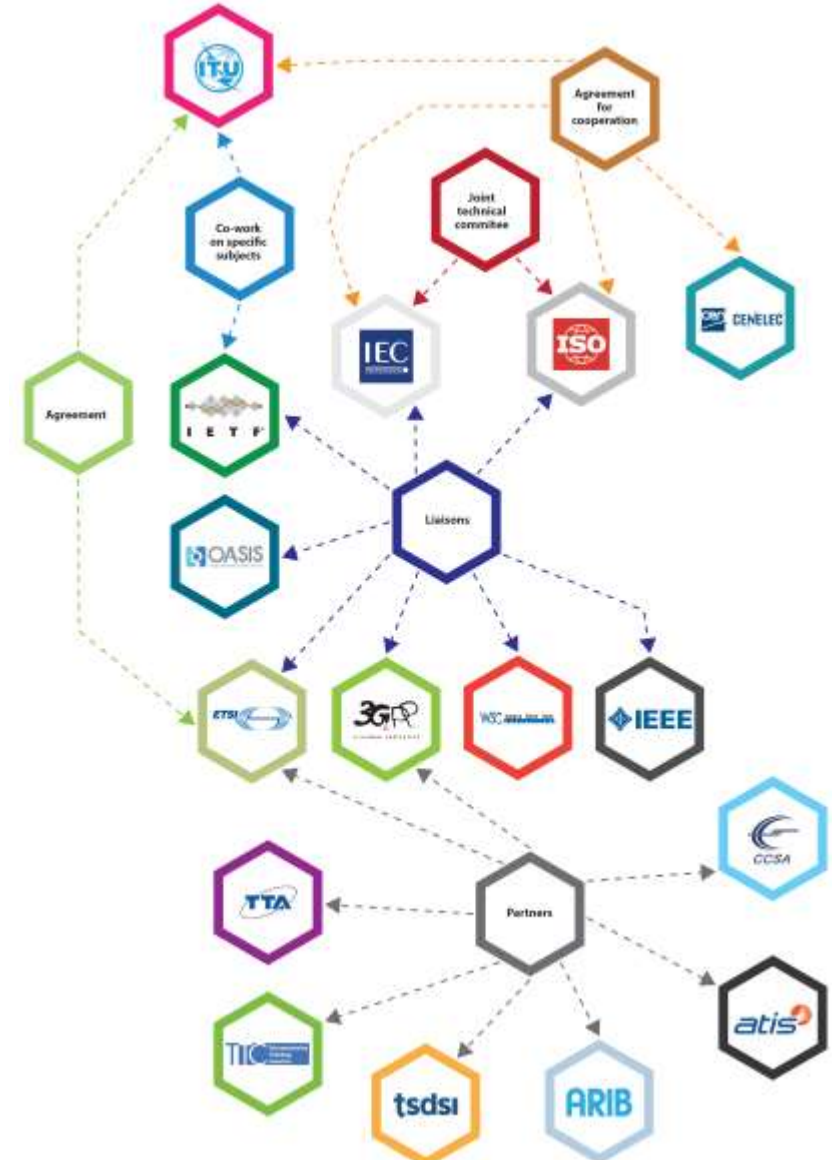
ITU

Agreement for cooperation

Joint technical commitee

Co-work on specific subjects

CENELEC

IEC

ISO

Agreement

IETF

Liaisons

OASIS

ETSI

3GPP

WSC

IEEE

CCSA

TTA

Partners

TIA

atis

tsdsi

ARIB